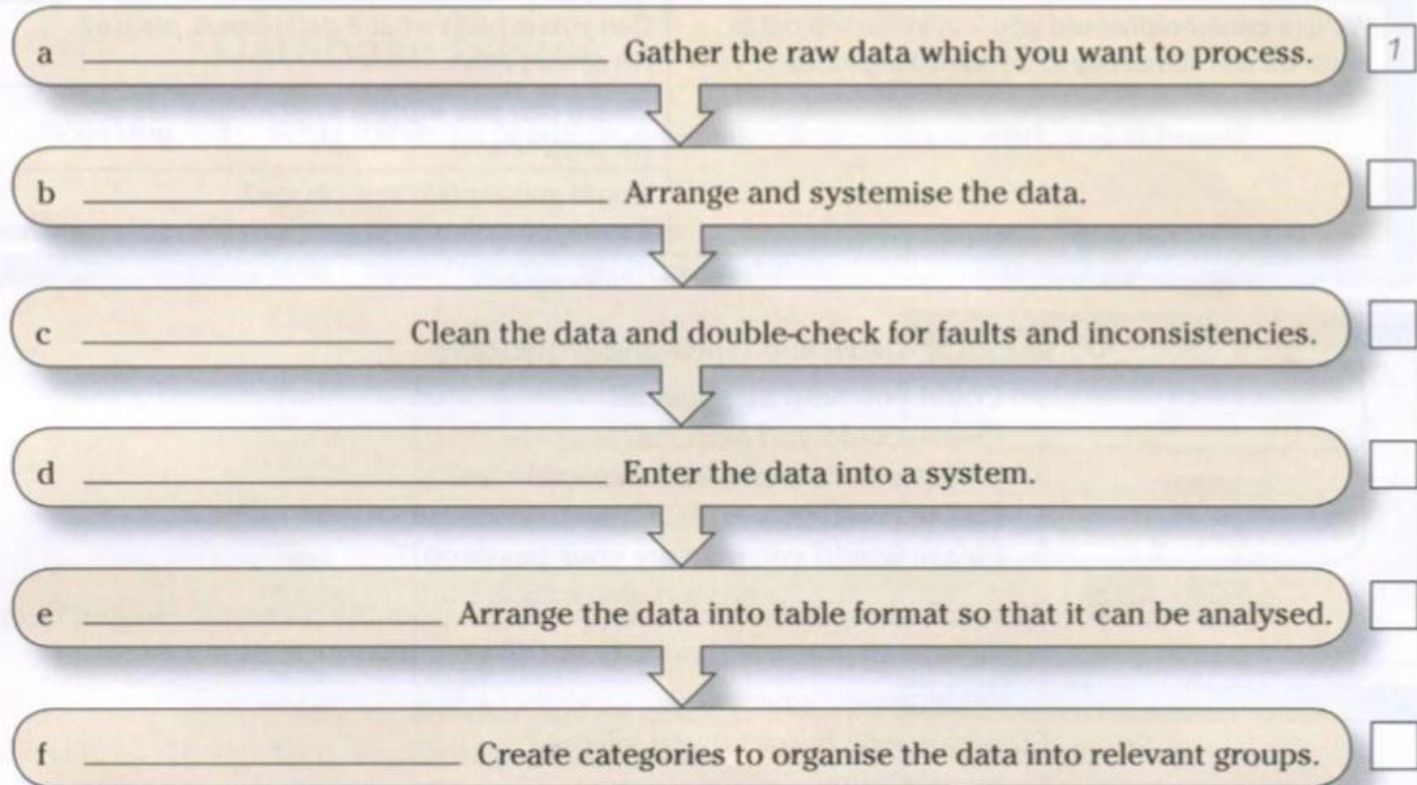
a ______________________ Gather the raw data which you want to process. 1

b ______________________ Arrange and systemise the data.

c ______________________ Clean the data and double-check for faults and inconsistencies.

d ______________________ Enter the data into a system.

e ______________________ Arrange the data into table format so that it can be analysed.

f ______________________ Create categories to organise the data into relevant groups.